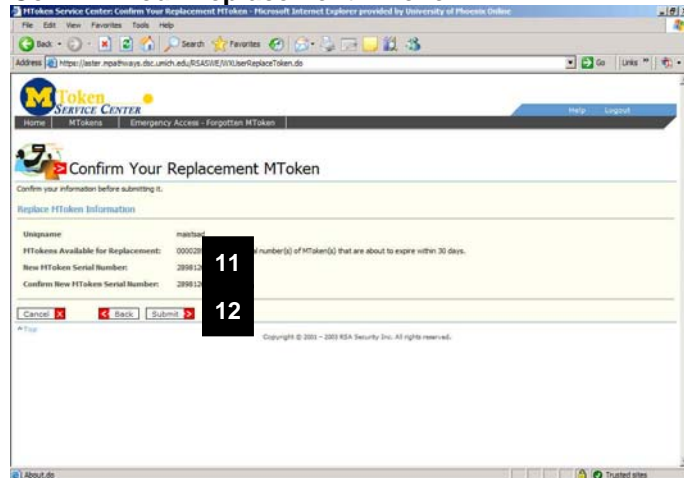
MToken Service Center: Confirm Your Replacement MToken - Microsoft Internet Explorer provided by University of Phoenix Online

File Edit View Favorites Tools Help

Back Search Favorites

Address https://aster.mpathways.dsc.umich.edu/RSASWE/WXUserReplaceToken.do

Go Links

MToken SERVICE CENTER

Home MTokens Emergency Access - Forgotten MToken

Help Logout

Confirm Your Replacement MToken

Confirm your information before submitting it.

Replace MToken Information

| | |
|---|---|
| Uniqname | maistsad |
| MTokens Available for Replacement: | 000028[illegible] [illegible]al number(s) of MToken(s) that are about to expire within 30 days. |
| New MToken Serial Number: | 289812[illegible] |
| Confirm New MToken Serial Number: | 289812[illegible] |

11

Cancel Back Submit

12

Top

Copyright © 2001 - 2003 RSA Security Inc. All rights reserved.

About.do

Trusted sites